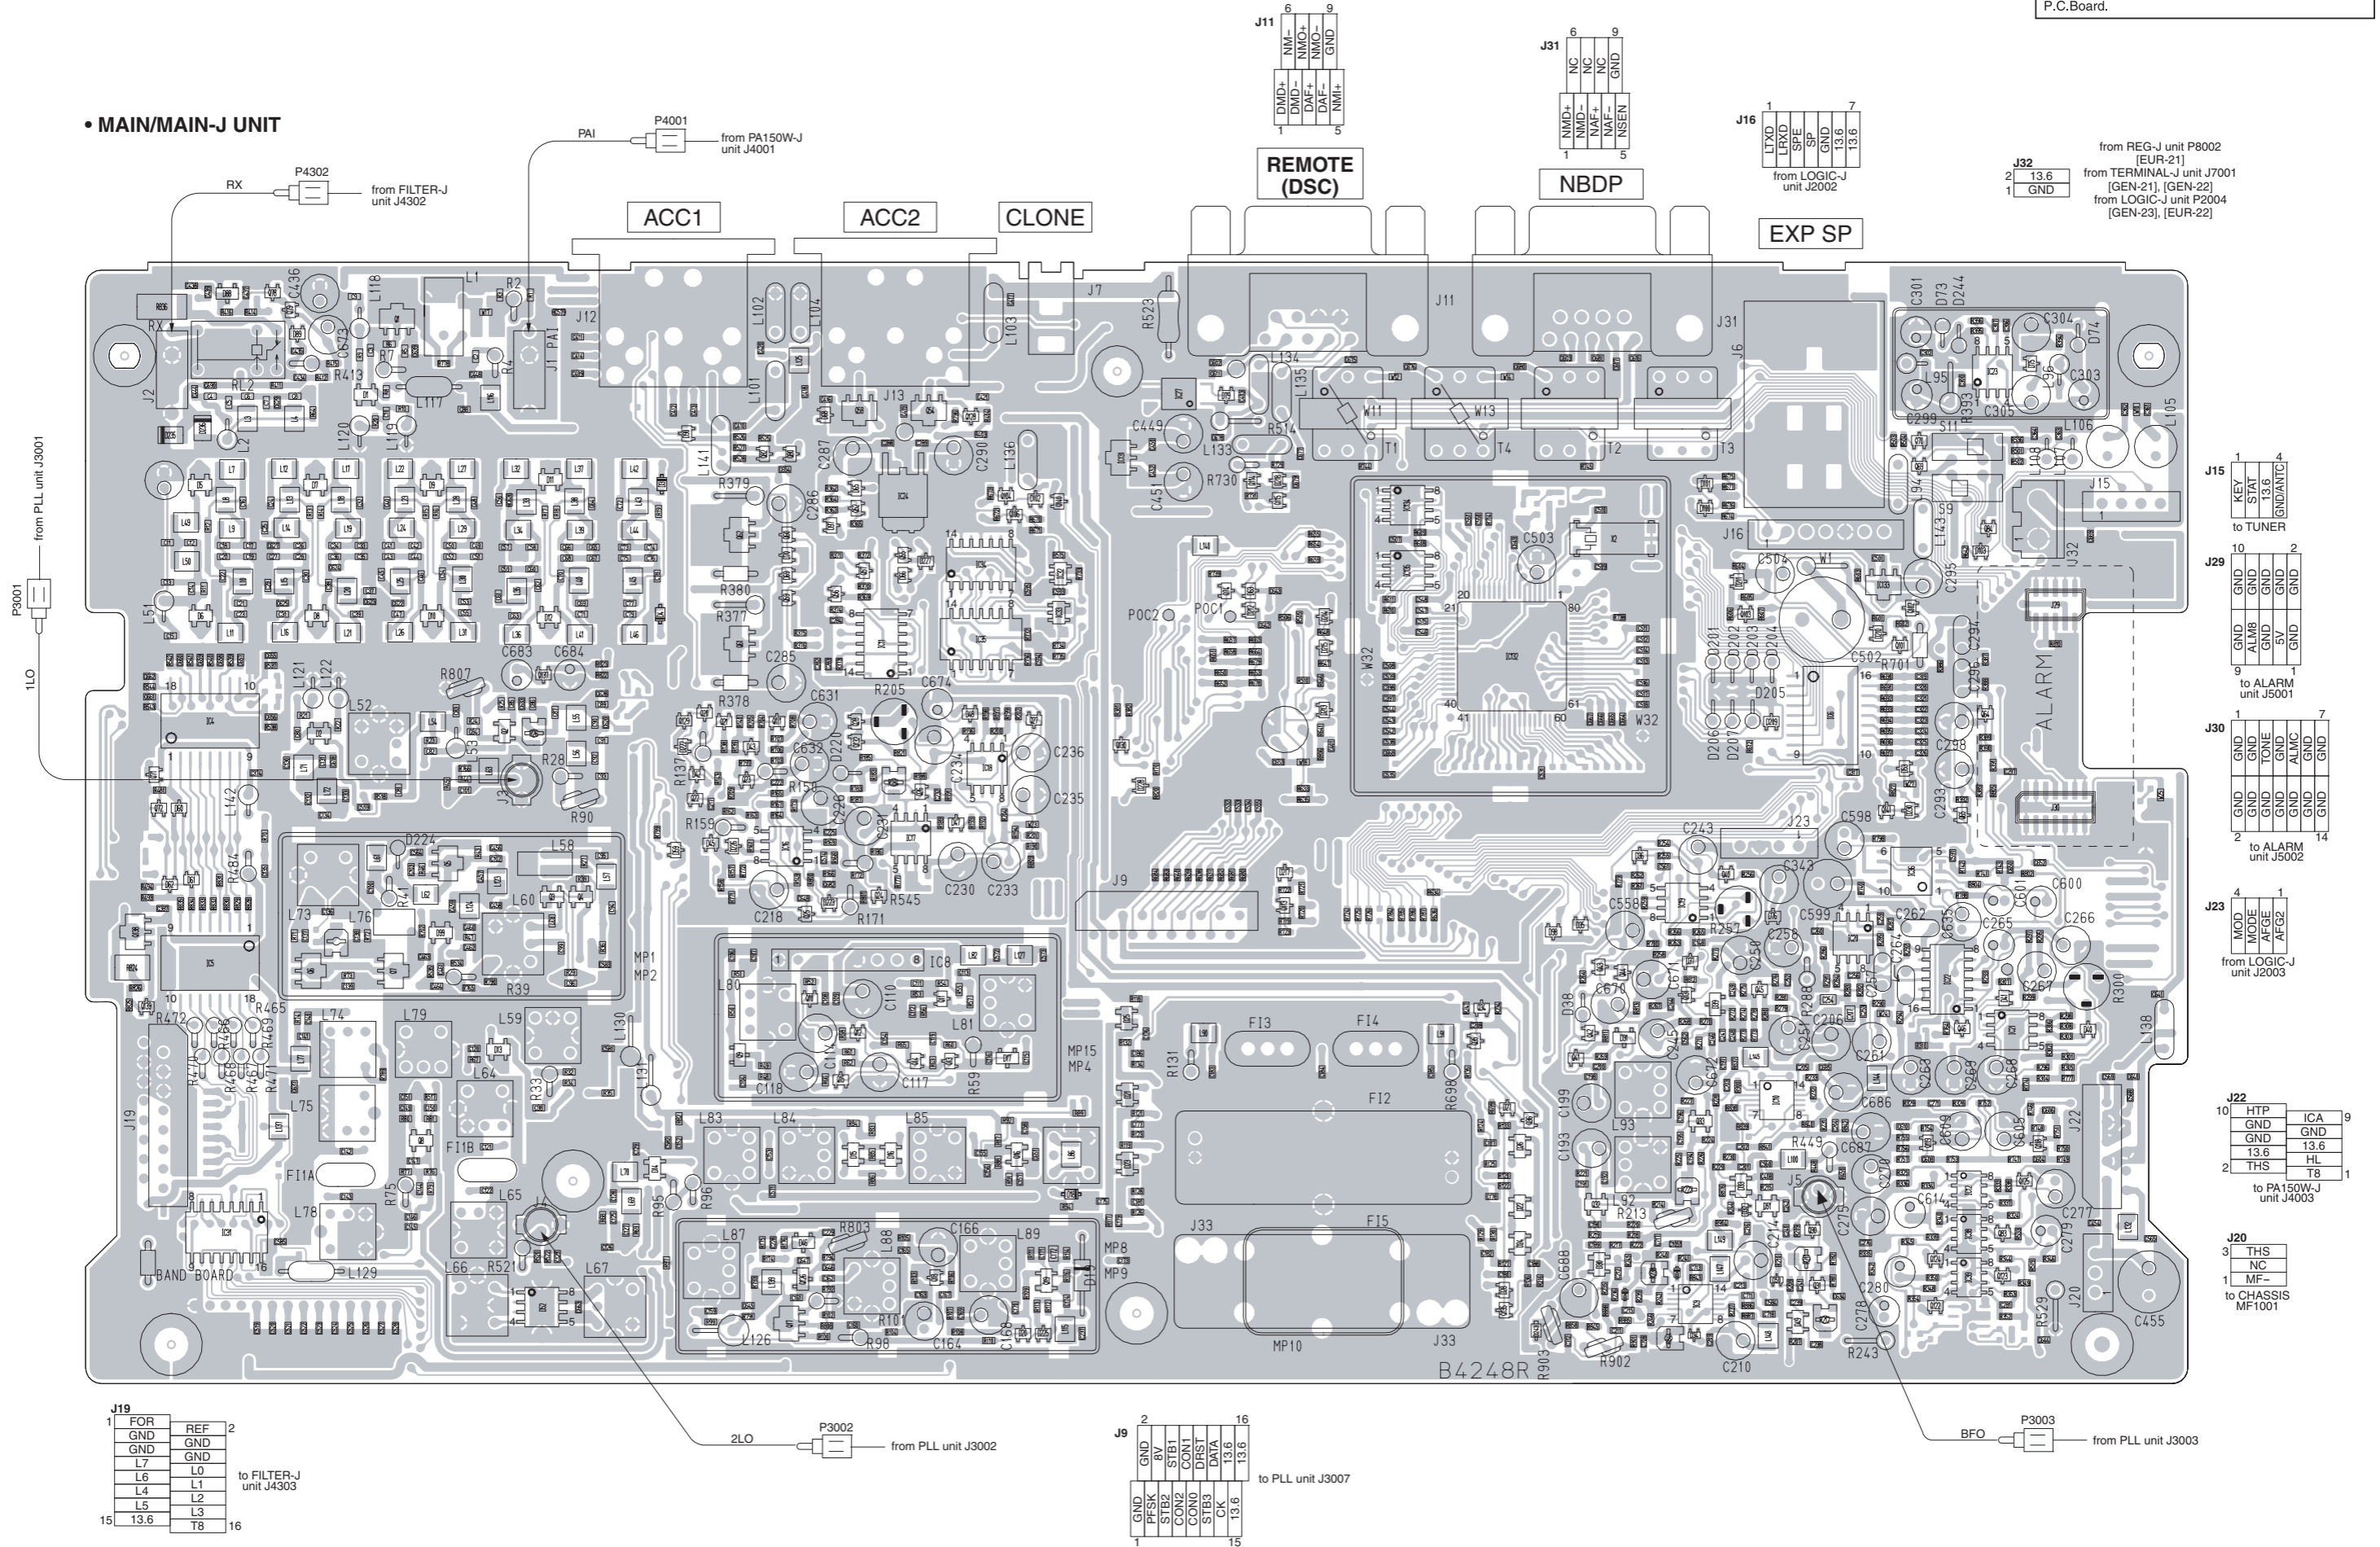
P.C.Board.

• MAIN/MAIN-J UNIT

J11
6 9
NM–
NMO+
NMO–
GND
DMD+
DMD–
DAF+
DAF–
NMI+
1 5

REMOTE (DSC)

J31
6 9
NC
NC
NC
GND
NMD+
NMD–
NAF+
NAF–
NSEN
1 5

NBDP

J16
1 7
LTXD
LRXD
SPE
SP
GND
13.6
from LOGIC-J unit J2002

EXP SP

J32
2 13.6
1 GND

from REG-J unit P8002 [EUR-21]
from TERMINAL-J unit J7001 [GEN-21], [GEN-22]
from LOGIC-J unit P2004 [GEN-23], [EUR-22]

P4001
PAI
from PA150W-J unit J4001

P4302
RX
from FILTER-J unit J4302

ACC1
ACC2
CLONE

from PLL unit J3001
P3001
1LO

J15
1 4
KEY
STAT
13.6
GND/ANTC
to TUNER

J29
10 2
GND
GND
GND
GND
GND
GND
ALM8
GND
5V
GND
9 1
to ALARM unit J5001

J30
1 7
GND
GND
TONE
GND
ALMC
GND
GND
GND
GND
GND
GND
GND
GND
GND
2 14
to ALARM unit J5002

J23
4 1
MOD
MODE
AFGE
AFG2
from LOGIC-J unit J2003

J22
10 HTP
GND
GND
13.6
2 THS
ICA 9
GND
13.6
HL
T8 1
to PA150W-J unit J4003

J20
3 THS
NC
1 MF–
to CHASSIS MF1001

ALARM
B4248R
BAND BOARD

J19
1 FOR
GND
GND
L7
L6
L4
L5
15 13.6
REF 2
GND
GND
L0
L1
L2
L3
T8 16
to FILTER-J unit J4303

2LO
P3002
from PLL unit J3002

J9
2 16
GND
8V
STB1
CON1
DRST
DATA
13.6
GND
PFSK
STB2
CON2
CON0
STB3
CK
13.6
1 15
to PLL unit J3007

BFO
P3003
from PLL unit J3003